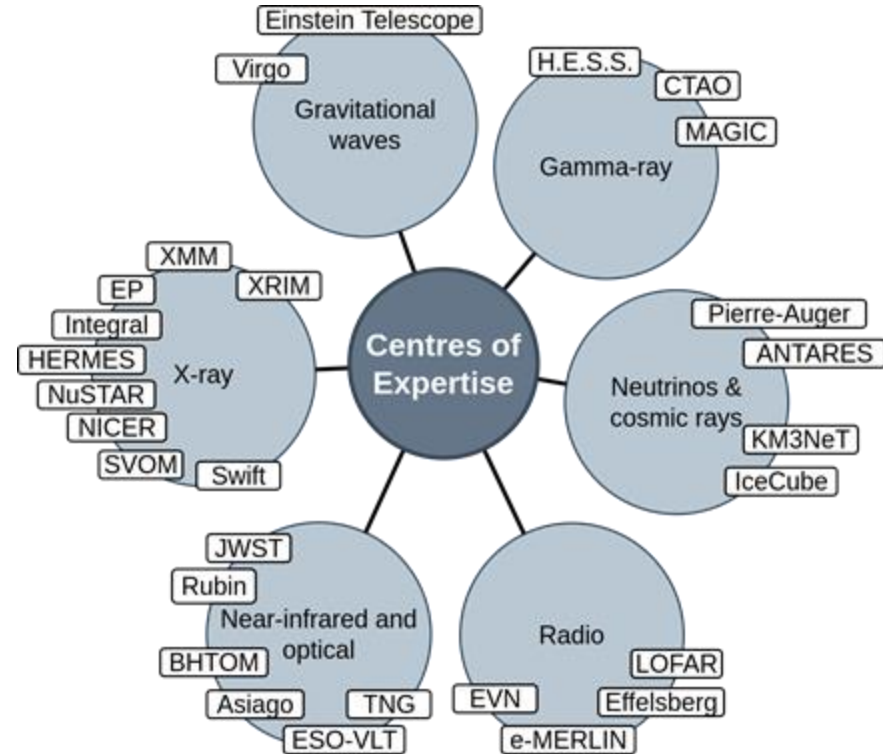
Einstein Telescope
Virgo
Gravitational waves

H.E.S.S.
CTAO
MAGIC
Gamma-ray

XMM
XRIM
EP
Integral
HERMES
X-ray
NuSTAR
NICER
SVOM
Swift

Centres of Expertise

Pierre-Auger
ANTARES
Neutrinos & cosmic rays
KM3NeT
IceCube

JWST
Rubin
Near-infrared and optical
BHTOM
Asiago
TNG
ESO-VLT

Radio
LOFAR
EVN
Effelsberg
e-MERLIN